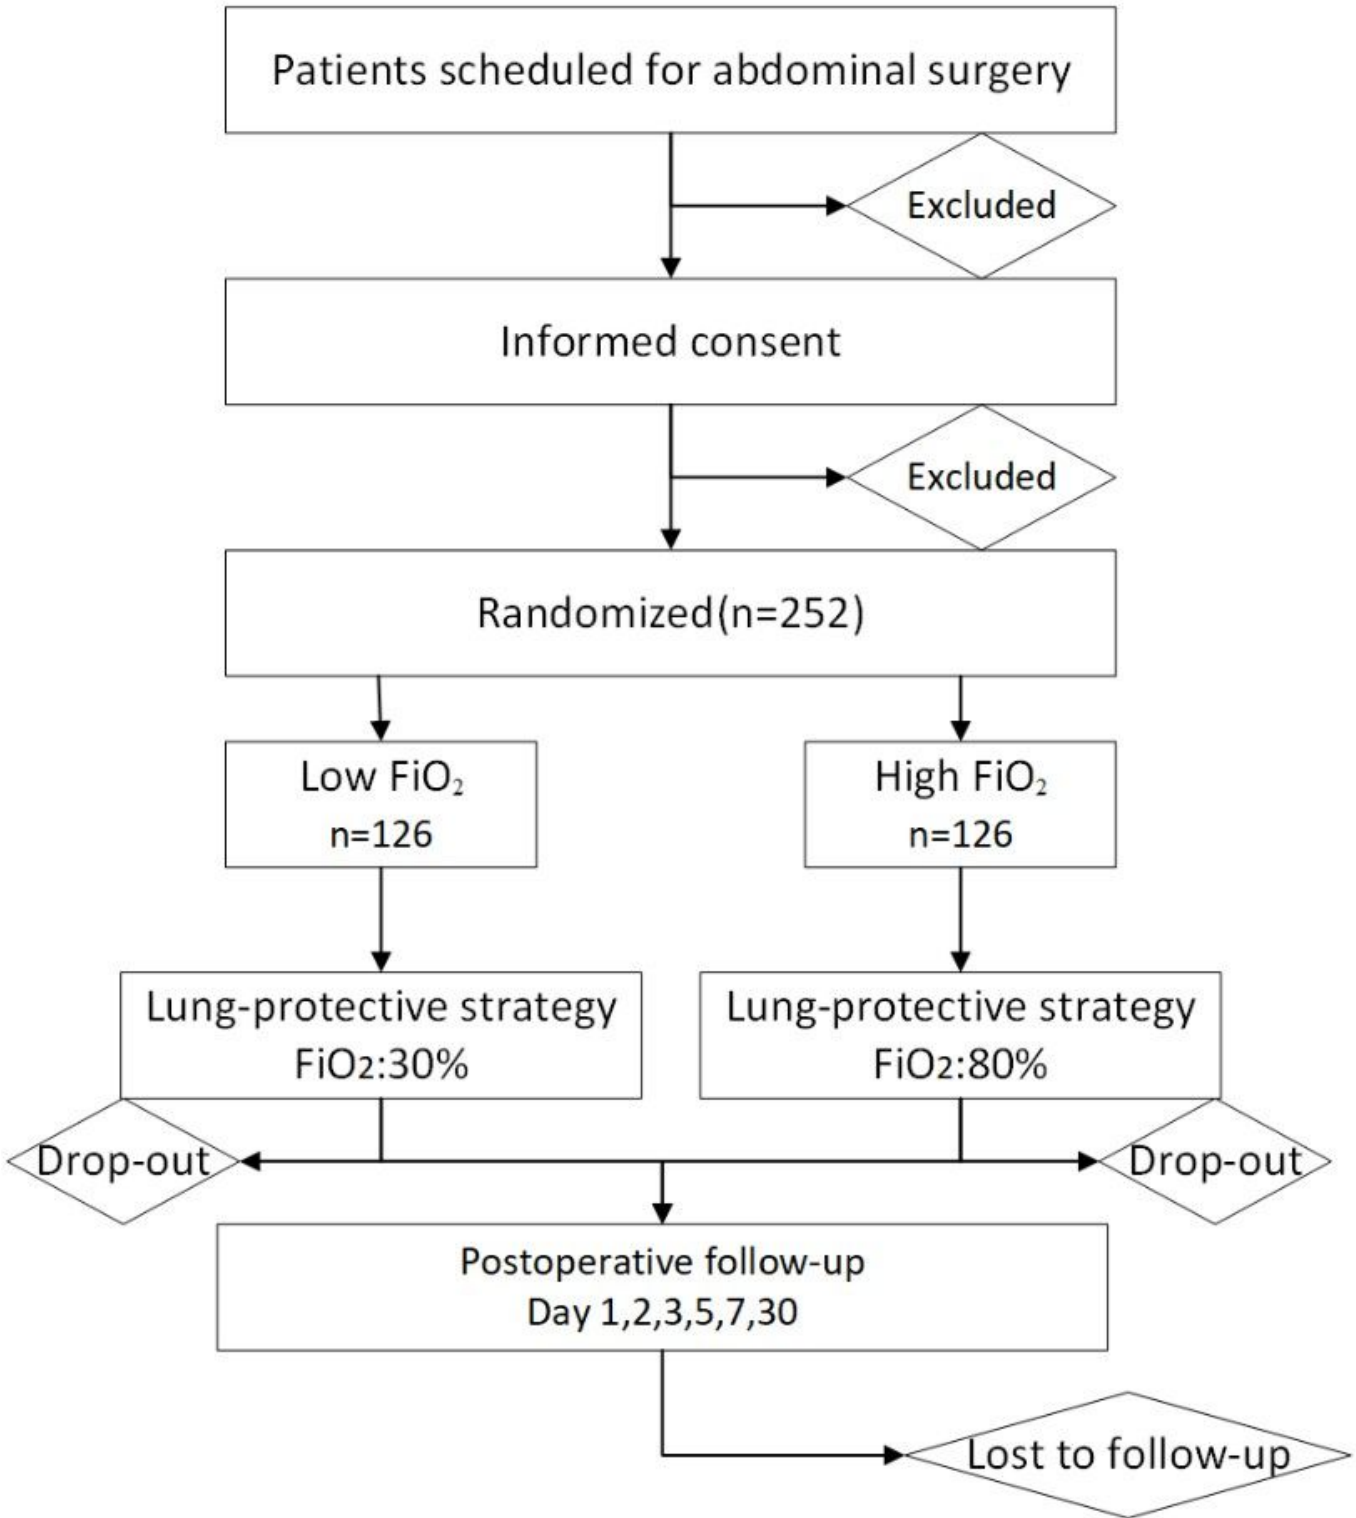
Patients scheduled for abdominal surgery

Excluded

Informed consent

Excluded

Randomized(n=252)

Low $FiO_2$
n=126

High $FiO_2$
n=126

Lung-protective strategy
$FiO_2$:30%

Lung-protective strategy
$FiO_2$:80%

Drop-out

Drop-out

Postoperative follow-up
Day 1,2,3,5,7,30

Lost to follow-up